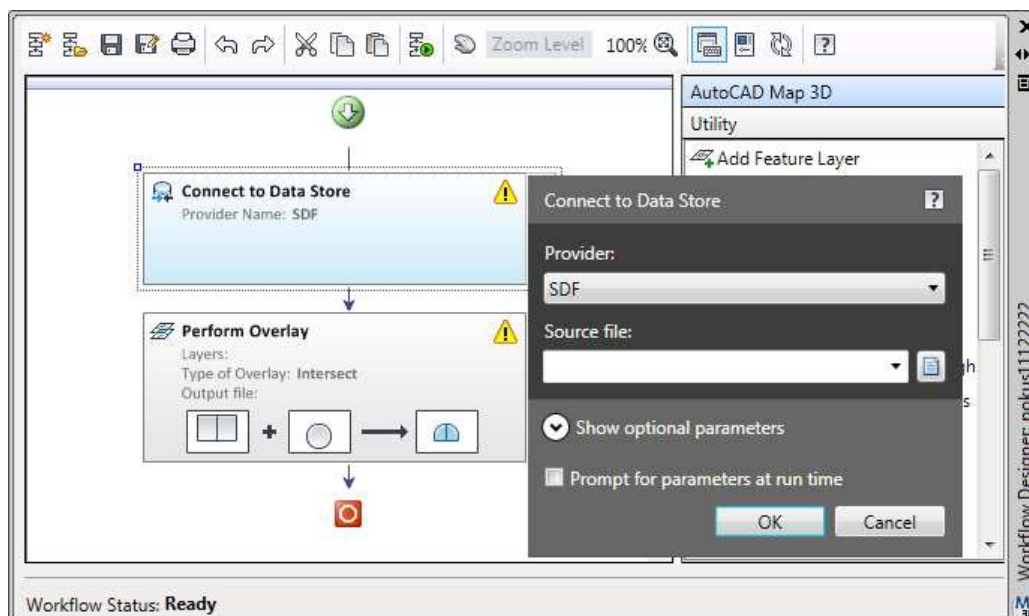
Zoom Level 100%

AutoCAD Map 3D

Utility

Add Feature Layer

Connect to Data Store

Provider Name: SDF

Connect to Data Store

?

Provider:

SDF

Source file:

Show optional parameters

Prompt for parameters at run time

OK

Cancel

Perform Overlay

Layers:

Type of Overlay: Intersect

Output file:

gh

s

Workflow Designer: pokus11122222

Workflow Status: Ready